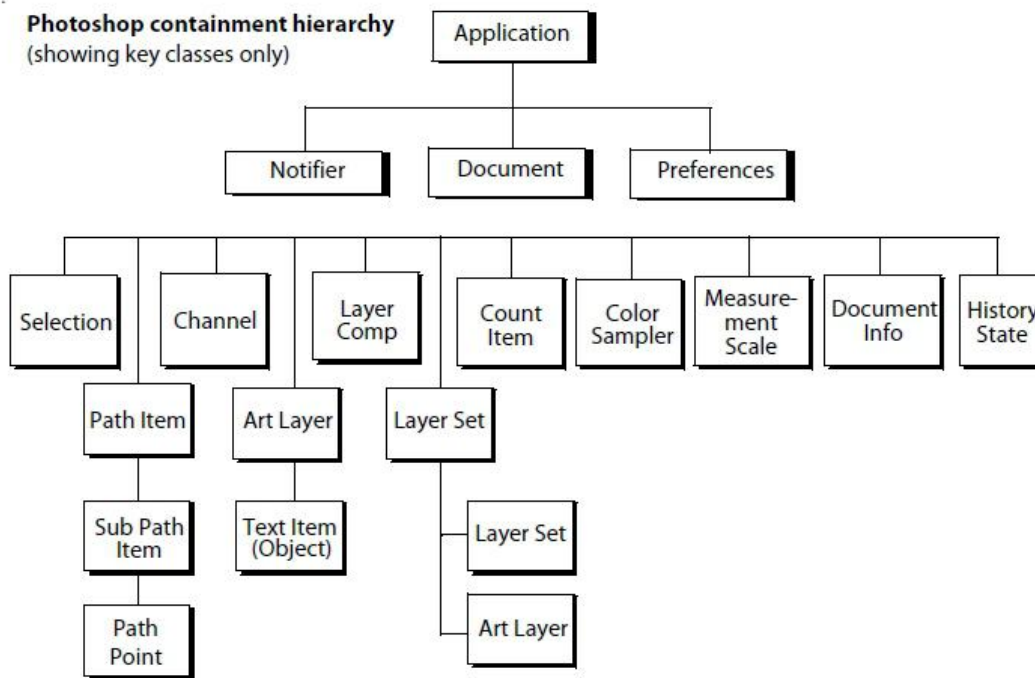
Photoshop containment hierarchy
(showing key classes only)

Application

Notifier

Document

Preferences

Selection

Channel

Layer Comp

Count Item

Color Sampler

Measurement Scale

Document Info

History State

Path Item

Art Layer

Layer Set

Sub Path Item

Text Item (Object)

Layer Set

Path Point

Art Layer